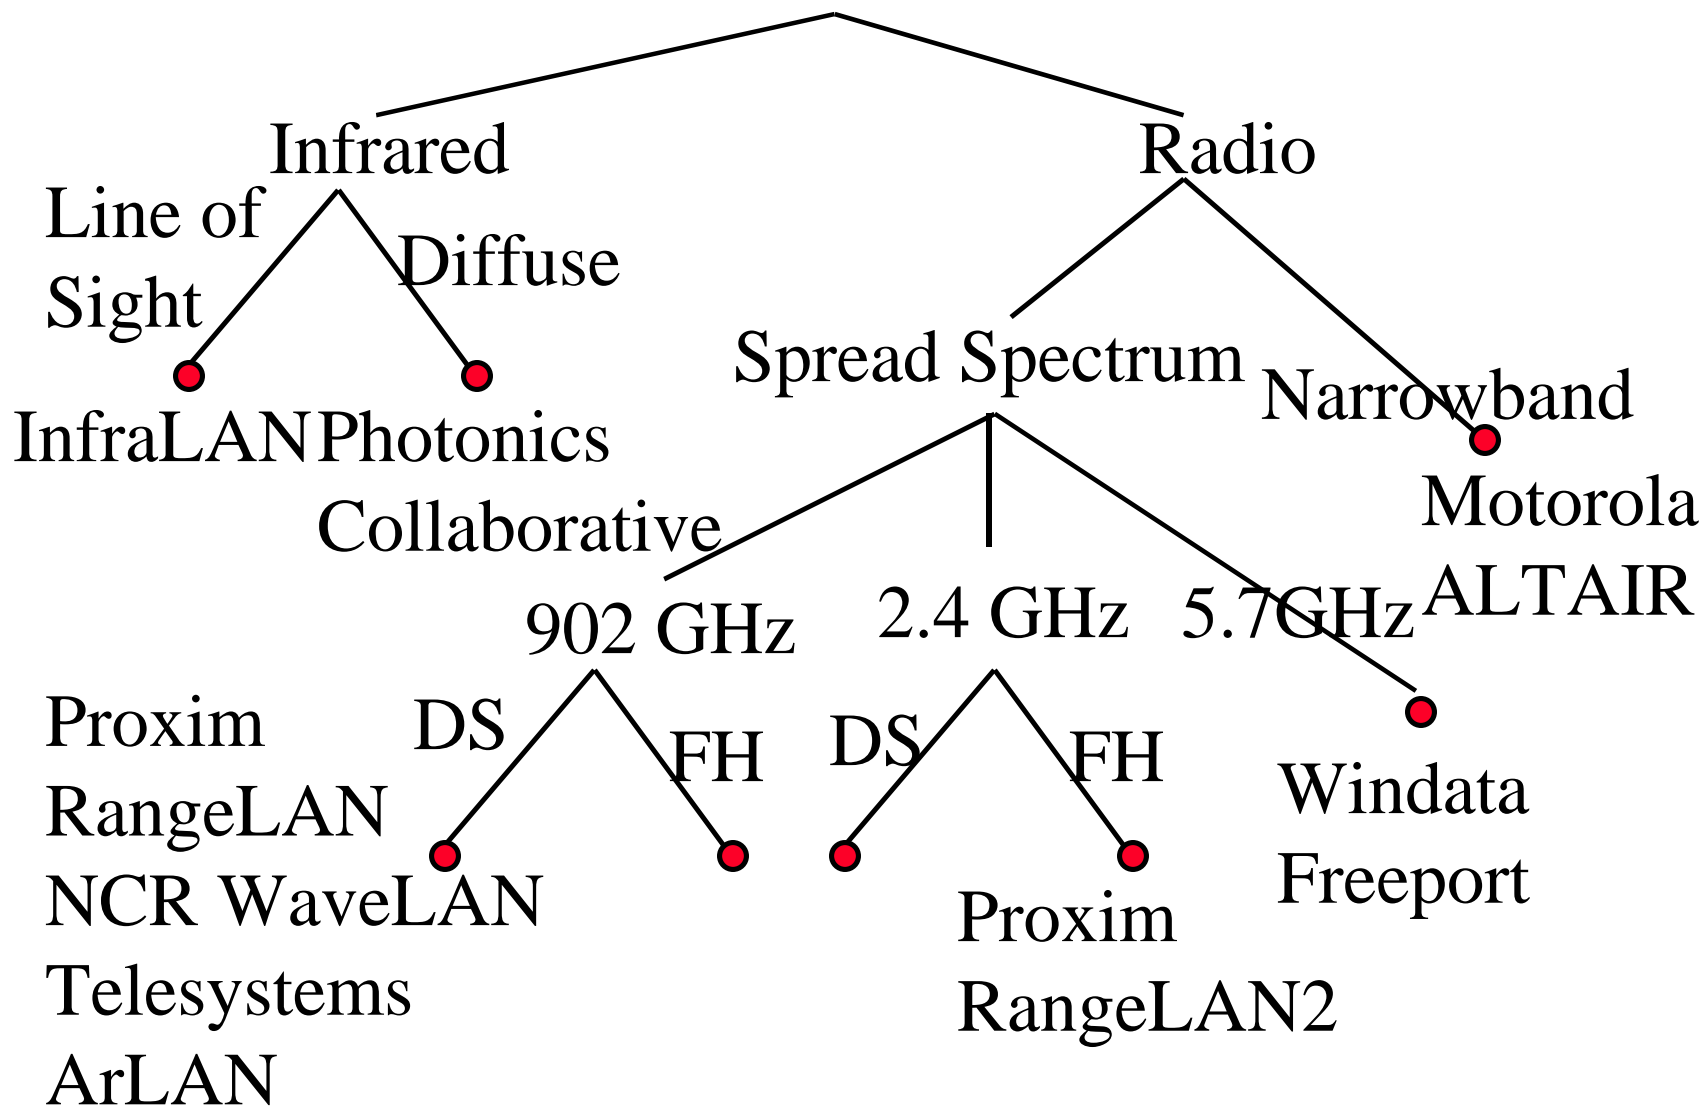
Infrared

Radio

Line of Sight

Diffuse

Spread Spectrum

Narrowband

InfraLAN

Photonics Collaborative

Motorola ALTAIR

902 GHz

2.4 GHz

5.7GHz

Proxim RangeLAN NCR WaveLAN Telesystems ArLAN

DS

FH

DS

FH

Windata Freeport

Proxim RangeLAN2